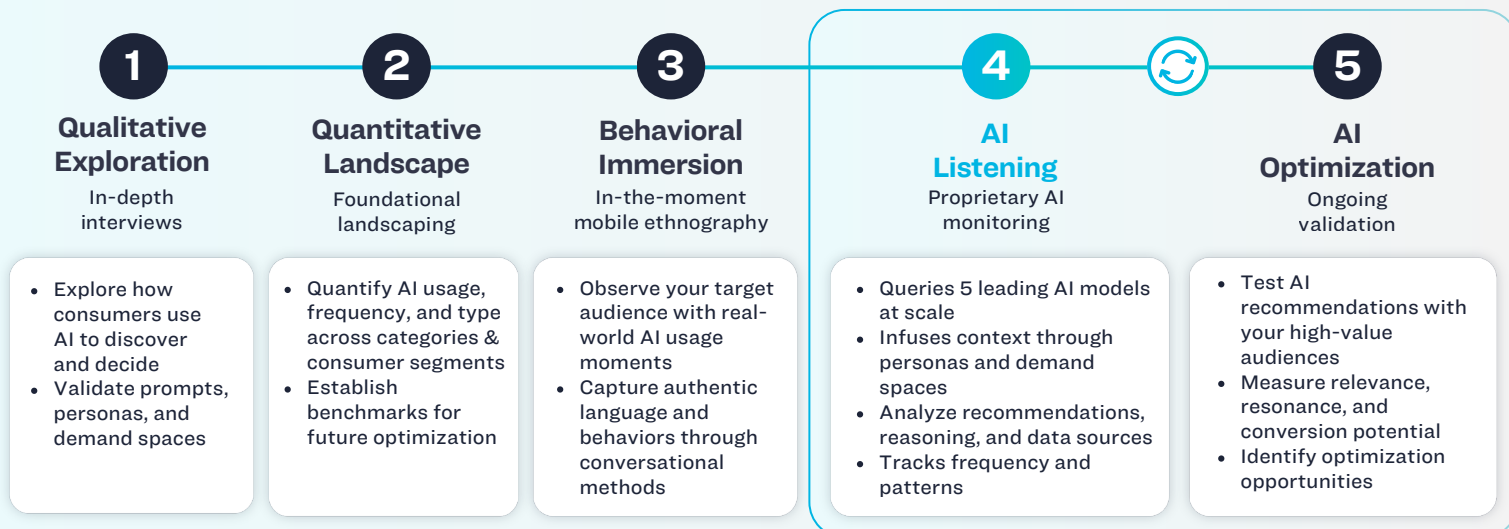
1

Qualitative Exploration
In-depth interviews

- Explore how consumers use AI to discover and decide
- Validate prompts, personas, and demand spaces

2

Quantitative Landscape
Foundational landscaping

- Quantify AI usage, frequency, and type across categories & consumer segments
- Establish benchmarks for future optimization

3

Behavioral Immersion
In-the-moment mobile ethnography

- Observe your target audience with real-world AI usage moments
- Capture authentic language and behaviors through conversational methods

4

AI Listening
Proprietary AI monitoring

- Queries 5 leading AI models at scale
- Infuses context through personas and demand spaces
- Analyze recommendations, reasoning, and data sources
- Tracks frequency and patterns

5

AI Optimization
Ongoing validation

- Test AI recommendations with your high-value audiences
- Measure relevance, resonance, and conversion potential
- Identify optimization opportunities